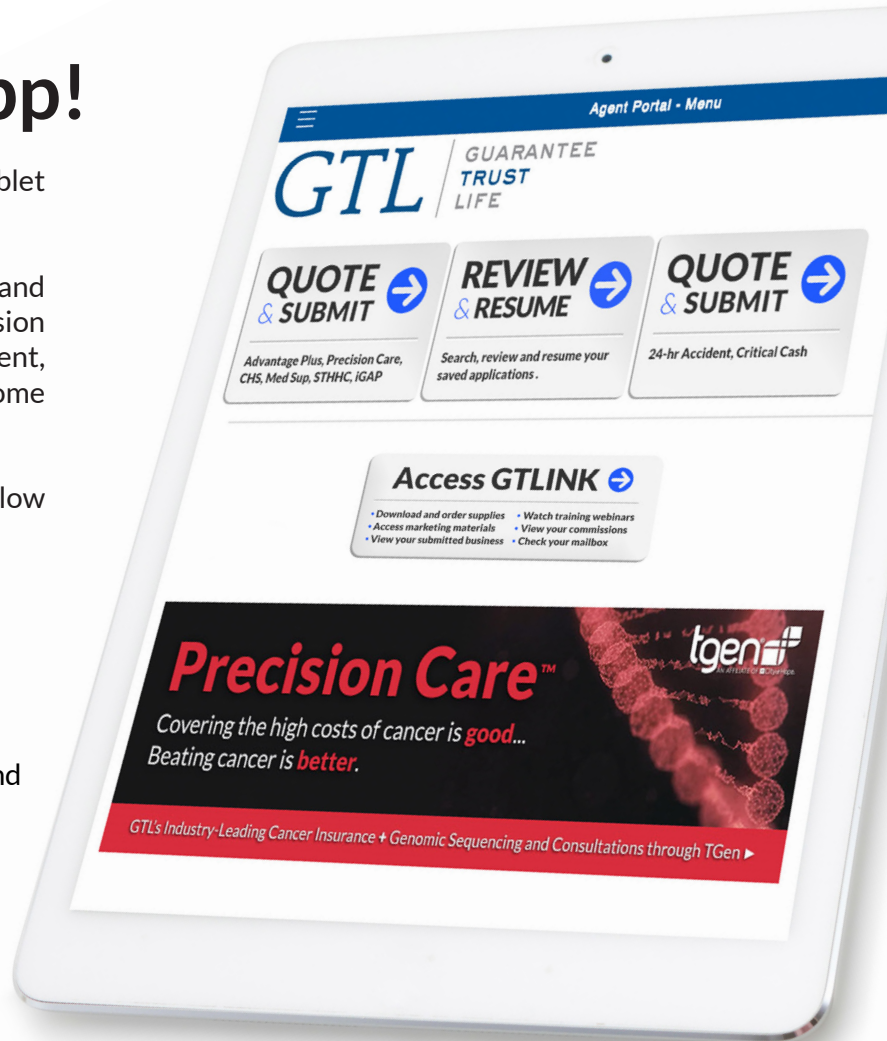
op!

blet

and
sion
ent,
ome

low

nd

Agent Portal - Menu

GTL GUARANTEE TRUST LIFE

QUOTE & SUBMIT
Advantage Plus, Precision Care, CHS, Med Sup, STHHC, iGAP

REVIEW & RESUME
Search, review and resume your saved applications.

QUOTE & SUBMIT
24-hr Accident, Critical Cash

Access GTLINK
• Download and order supplies • Watch training webinars
• Access marketing materials • View your commissions
• View your submitted business • Check your mailbox

Precision Care™
tgen
AN AFFILIATE OF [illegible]
Covering the high costs of cancer is good...
Beating cancer is better.

GTL's Industry-Leading Cancer Insurance + Genomic Sequencing and Consultations through TGen ▸